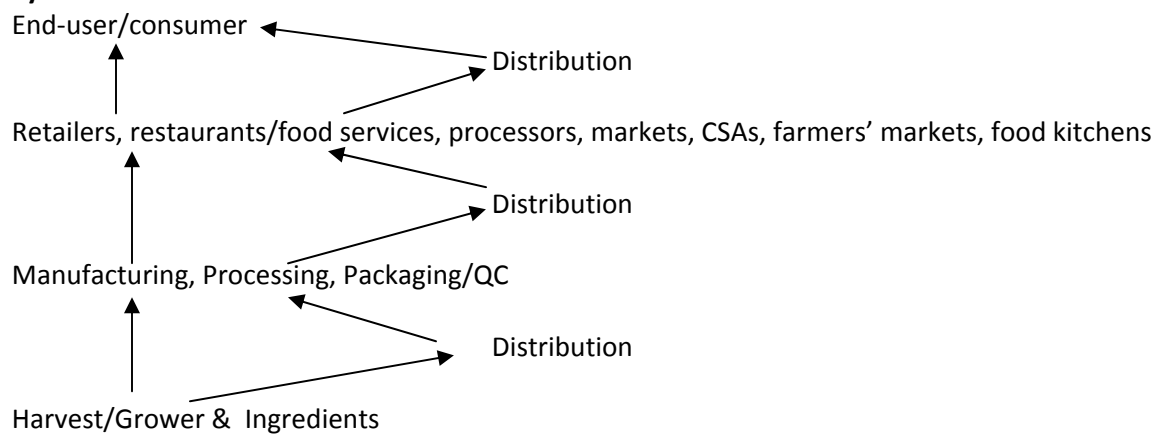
End-user/consumer

Distribution

Retailers, restaurants/food services, processors, markets, CSAs, farmers' markets, food kitchens

Distribution

Manufacturing, Processing, Packaging/QC

Distribution

Harvest/Grower & Ingredients